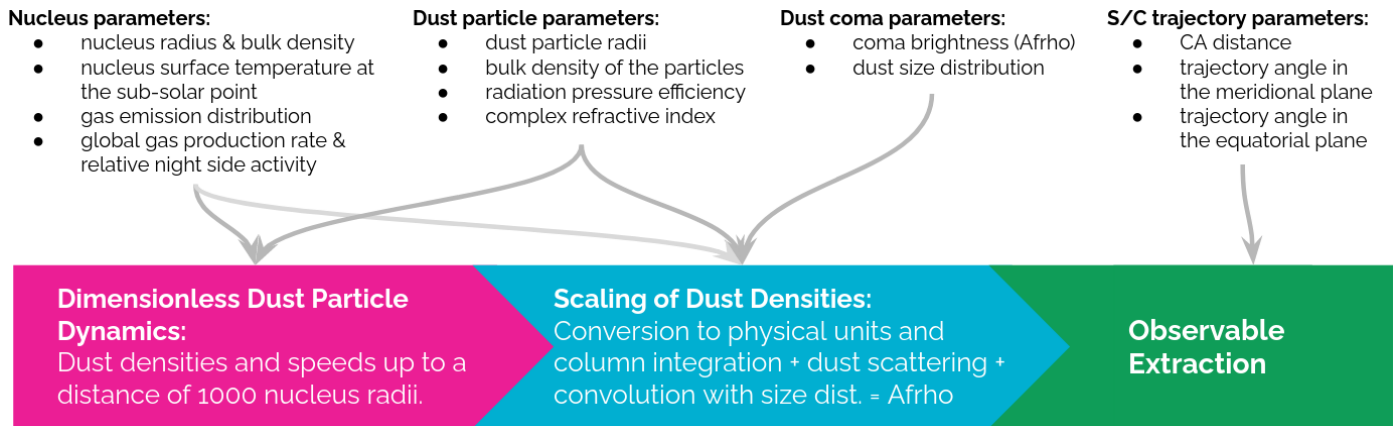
**Nucleus parameters:**
- nucleus radius & bulk density
- nucleus surface temperature at the sub-solar point
- gas emission distribution
- global gas production rate & relative night side activity

**Dust particle parameters:**
- dust particle radii
- bulk density of the particles
- radiation pressure efficiency
- complex refractive index

**Dust coma parameters:**
- coma brightness (Afrho)
- dust size distribution

**S/C trajectory parameters:**
- CA distance
- trajectory angle in the meridional plane
- trajectory angle in the equatorial plane

**Dimensionless Dust Particle Dynamics:**
Dust densities and speeds up to a distance of 1000 nucleus radii.

**Scaling of Dust Densities:**
Conversion to physical units and column integration + dust scattering + convolution with size dist. = Afrho

**Observable Extraction**